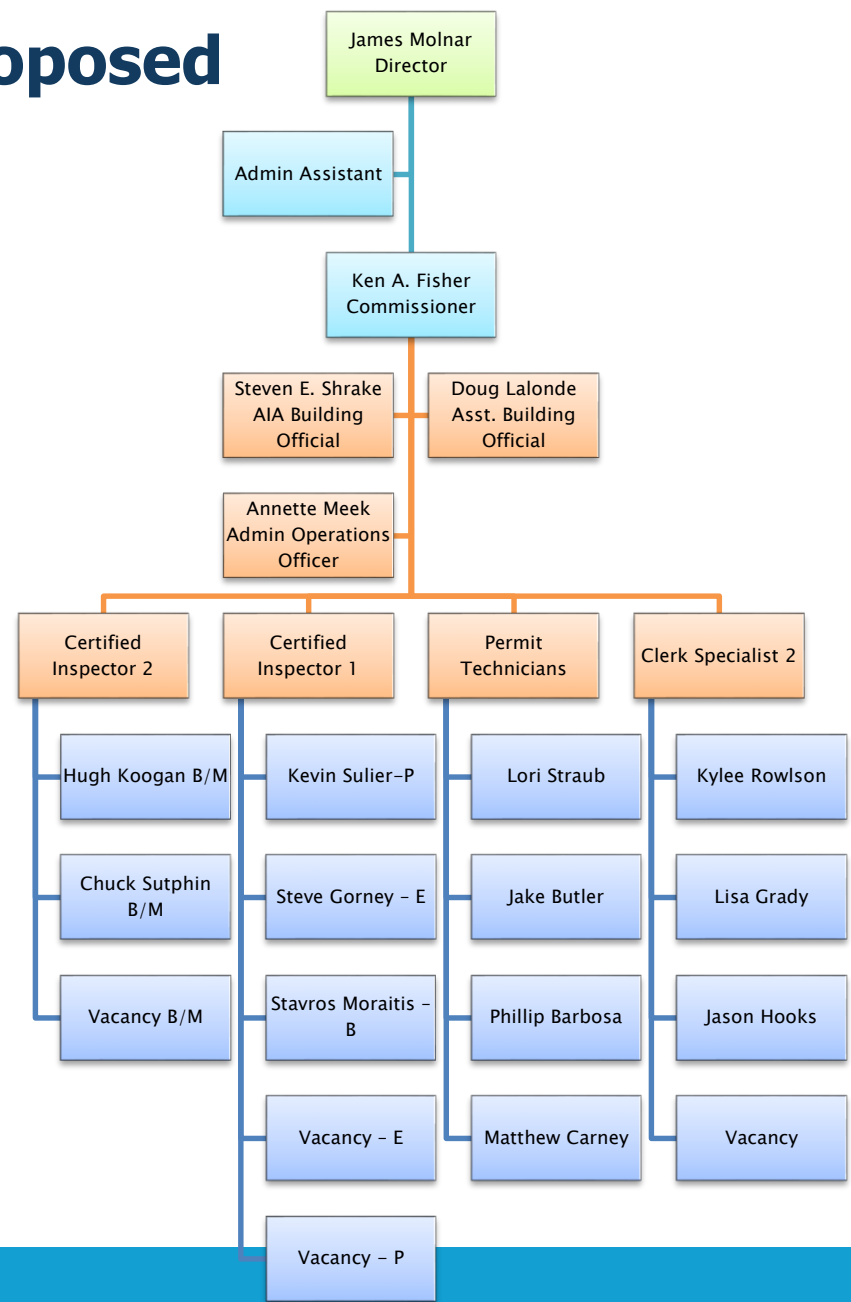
oposed

James Molnar
Director

Admin Assistant

Ken A. Fisher
Commissioner

Steven E. Shrake
AIA Building
Official

Doug Lalonde
Asst. Building
Official

Annette Meek
Admin Operations
Officer

Certified
Inspector 2

Hugh Koogan B/M

Chuck Sutphin
B/M

Vacancy B/M

Certified
Inspector 1

Kevin Sulier-P

Steve Gorney – E

Stavros Moraitis –
B

Vacancy – E

Vacancy – P

Permit
Technicians

Lori Straub

Jake Butler

Phillip Barbosa

Matthew Carney

Clerk Specialist 2

Kylee Rowlson

Lisa Grady

Jason Hooks

Vacancy